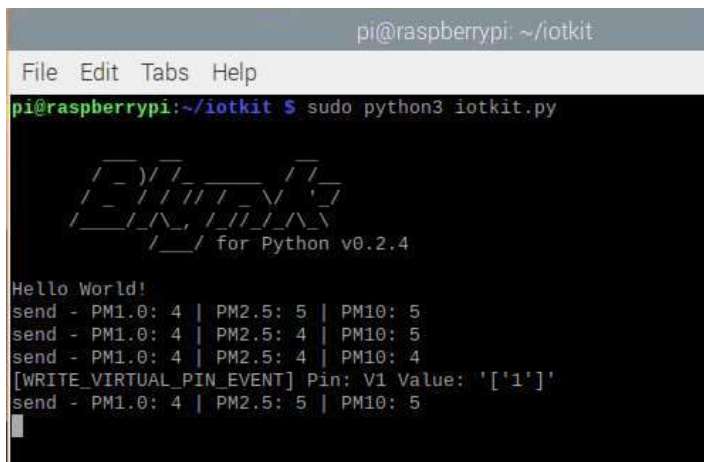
pi@raspberrypi: ~/iotkit

File Edit Tabs Help

pi@raspberrypi:~/iotkit $ sudo python3 iotkit.py

/___/ for Python v0.2.4

Hello World!
send - PM1.0: 4 | PM2.5: 5 | PM10: 5
send - PM1.0: 4 | PM2.5: 4 | PM10: 5
send - PM1.0: 4 | PM2.5: 4 | PM10: 4
[WRITE_VIRTUAL_PIN_EVENT] Pin: V1 Value: '['1']'
send - PM1.0: 4 | PM2.5: 5 | PM10: 5